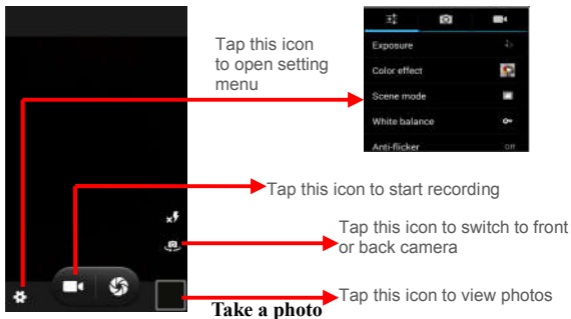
Tap this icon to open setting menu

Exposure
Color effect
Scene mode
White balance
Anti-flicker
Off

Tap this icon to start recording

Tap this icon to switch to front or back camera

Tap this icon to view photos

Take a photo